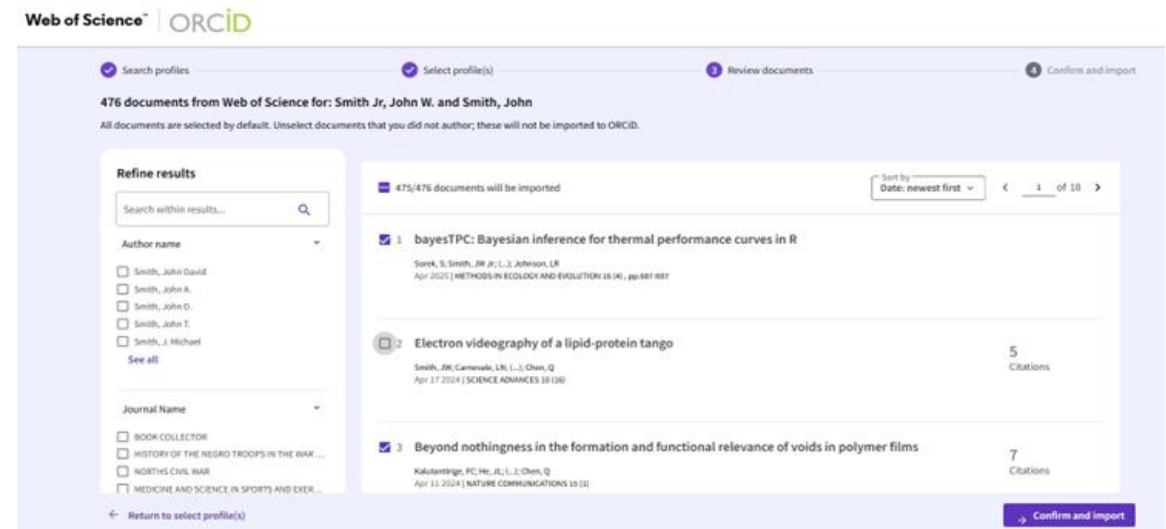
Web of Science™ ORCID

Search profiles

Select profile(s)

3 Review documents

4 Confirm and import

476 documents from Web of Science for: Smith Jr, John W. and Smith, John

All documents are selected by default. Unselect documents that you did not author; these will not be imported to ORCiD.

Refine results

Search within results...

Author name

Smith, John David

Smith, John A.

Smith, John D.

Smith, John T.

Smith, J. Michael

See all

Journal Name

BOOK COLLECTOR

HISTORY OF THE NEGRO TROOPS IN THE WAR ...

NORTHS CIVIL WAR

MEDICINE AND SCIENCE IN SPORTS AND EXER...

475/476 documents will be imported

Sort by
Date: newest first

1 of 10

1 bayesTPC: Bayesian inference for thermal performance curves in R

Sorek, S; Smith, JW Jr; (...); Johnson, LR
Apr 2025 | METHODS IN ECOLOGY AND EVOLUTION 16 (4) , pp.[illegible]

2 Electron videography of a lipid-protein tango

Smith, JW; Carnevale, LN; (...); Chen, Q
Apr 17 2024 | SCIENCE ADVANCES 10 (16)

5
Citations

3 Beyond nothingness in the formation and functional relevance of voids in polymer films

Kalutantirige, FC; He, JL; (...); Chen, Q
Apr 11 2024 | NATURE COMMUNICATIONS 15 (1)

7
Citations

← Return to select profile(s)

Confirm and import